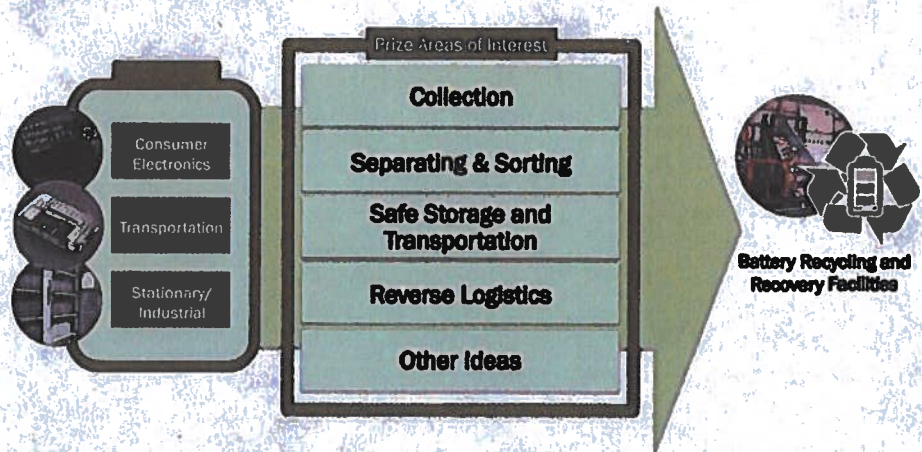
Consumer Electronics

Transportation

Stationary/ Industrial

Prize Areas of Interest

Collection

Separating & Sorting

Safe Storage and Transportation

Reverse Logistics

Other Ideas

Battery Recycling and Recovery Facilities